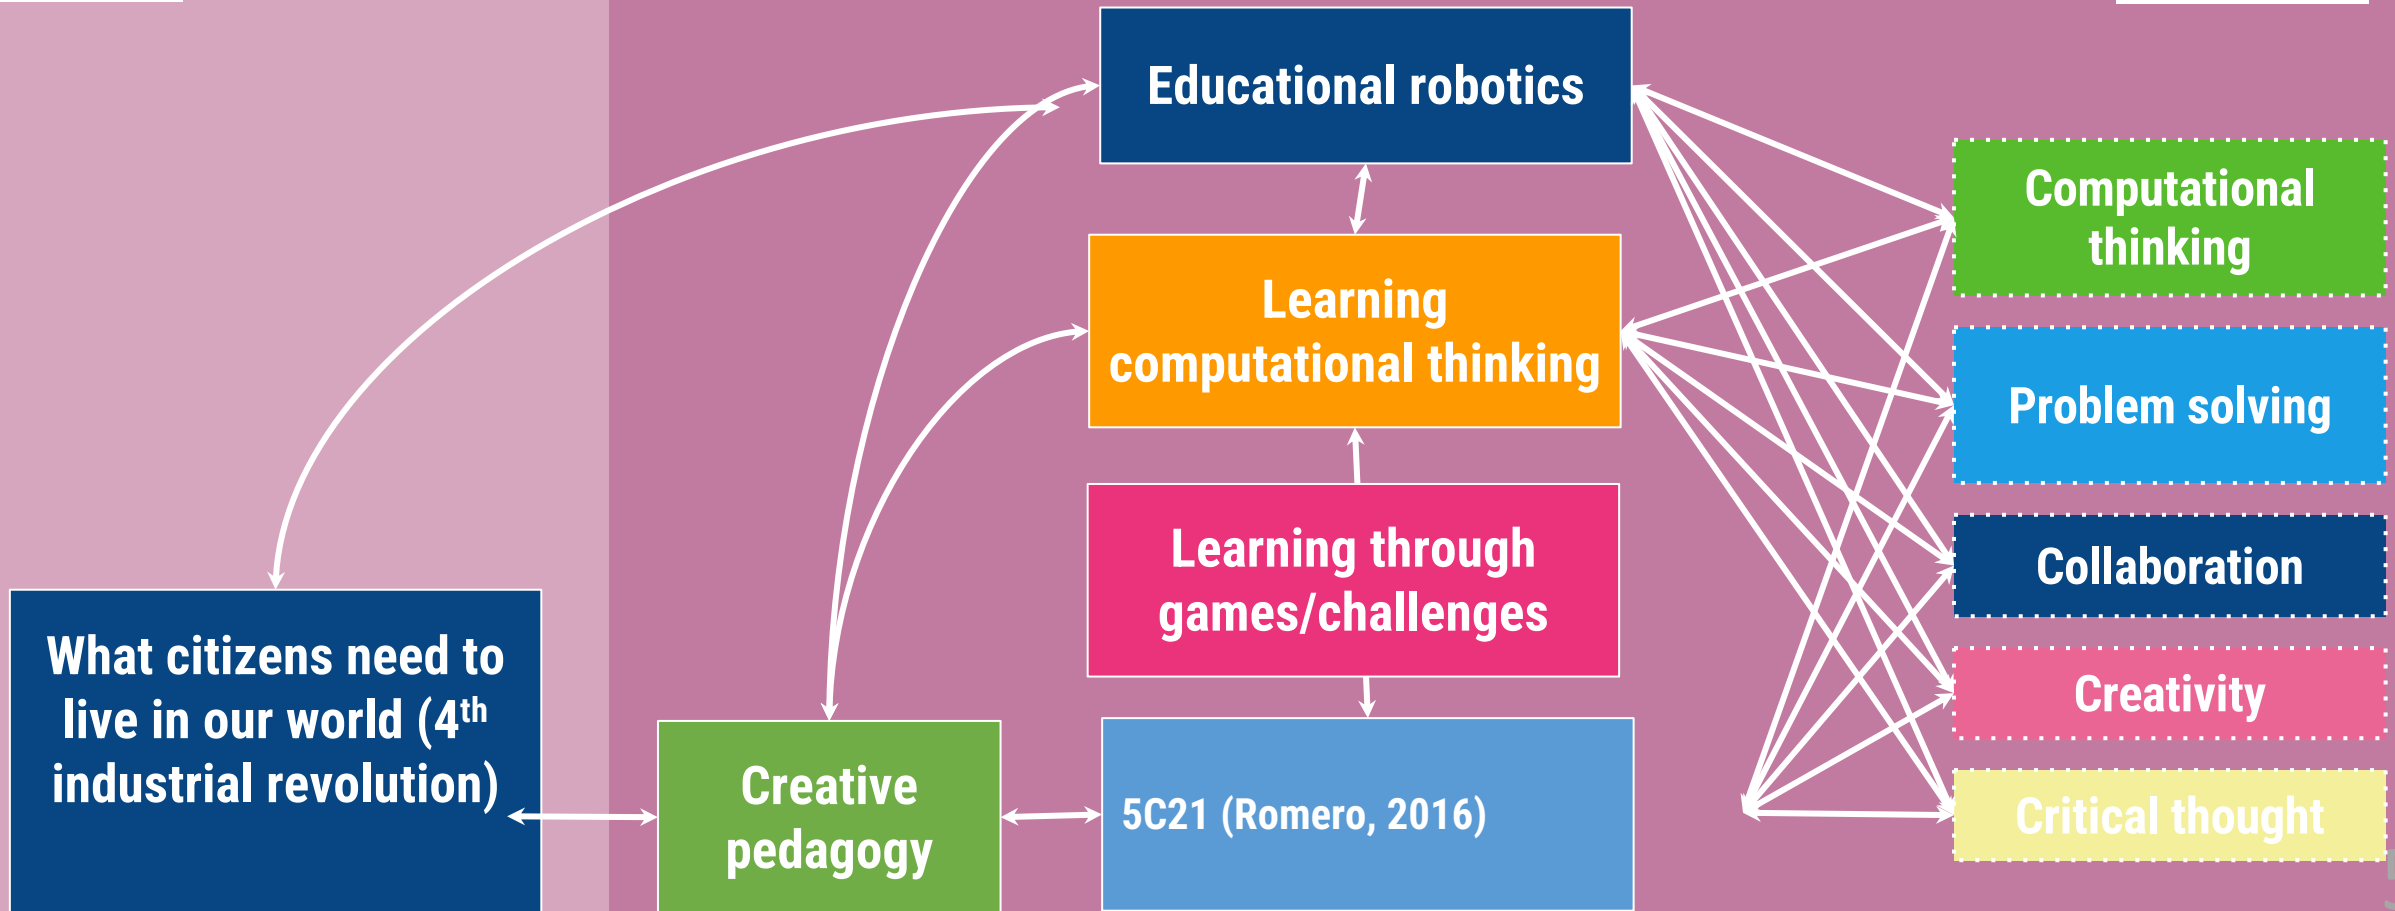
Educational robotics

Learning computational thinking

Learning through games/challenges

5C21 (Romero, 2016)

What citizens need to live in our world ($4^{th}$ industrial revolution)

Creative pedagogy

Computational thinking

Problem solving

Collaboration

Creativity

Critical thought